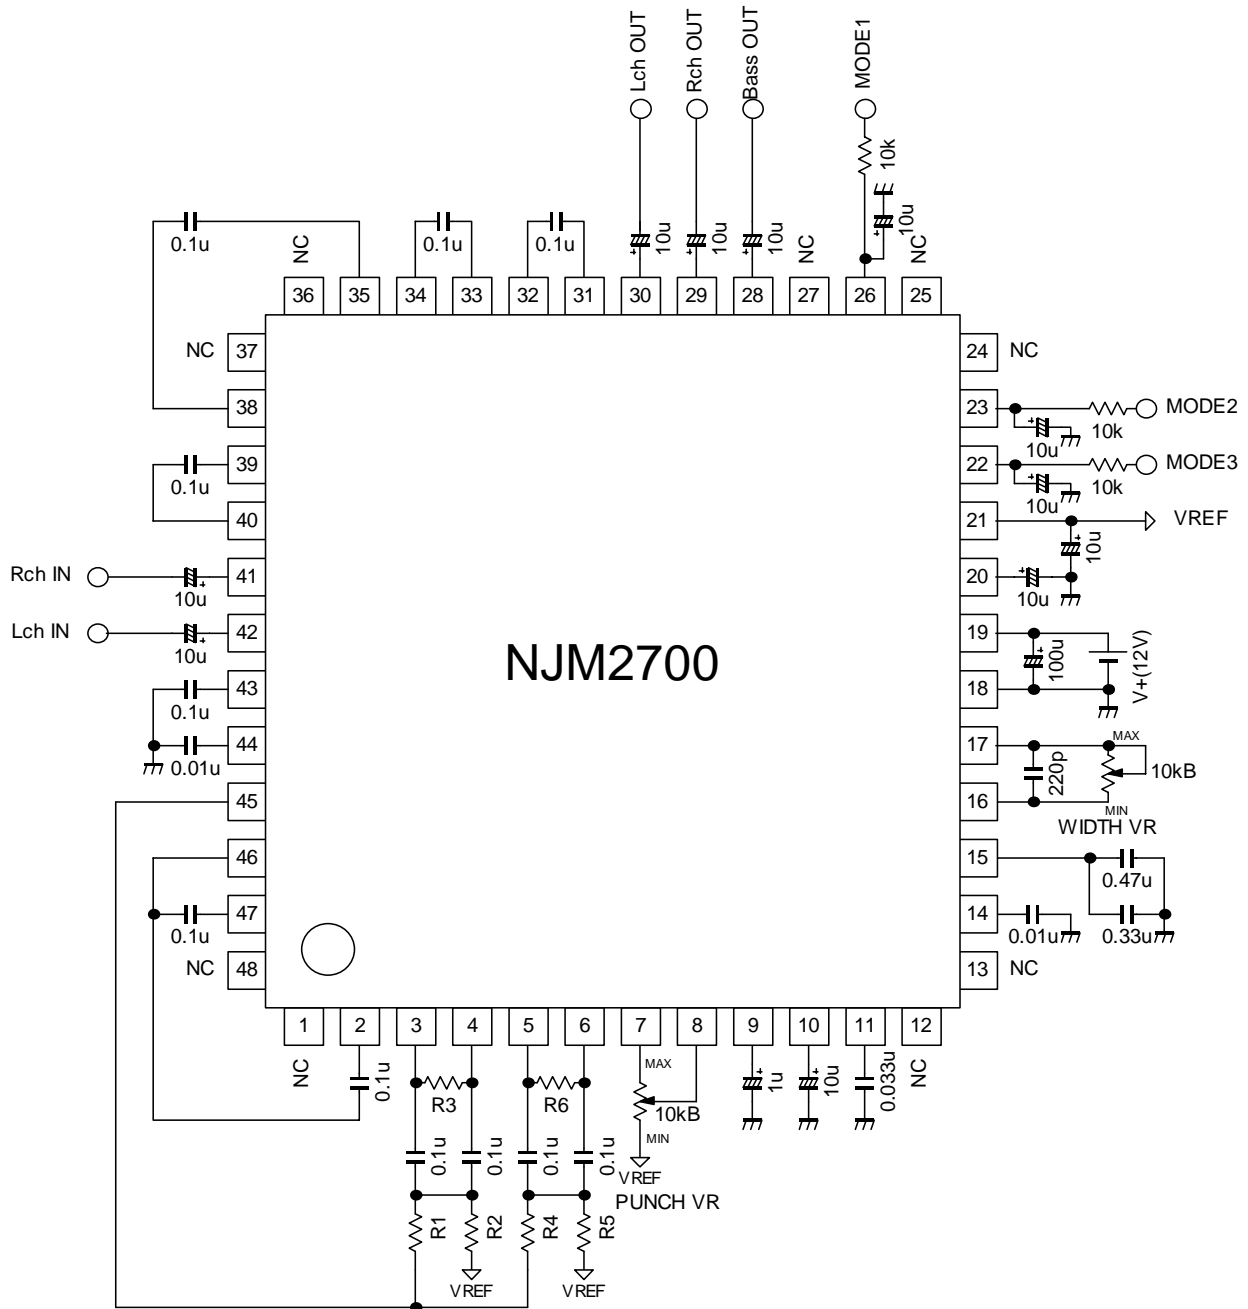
Lch OUT
Rch OUT
Bass OUT
MODE1
10k
10u
0.1u
NC
0.1u
0.1u
10u
10u
10u
NC
NC
36 35 34 33 32 31 30 29 28 27 26 25
NC 37
38
39
0.1u
40
Rch IN
41
10u
Lch IN
42
10u
43
0.1u
44
0.01u
45
46
47
0.1u
NC 48
24 NC
23
MODE2
10k
10u
22
MODE3
10k
10u
21
VREF
10u
20
10u
19
100u
V+(12V)
18
17
MAX
220p
10kB
16
MIN
WIDTH VR
15
0.47u
14
0.01u
0.33u
13 NC

NJM2700

1 2 3 4 5 6 7 8 9 10 11 12
NC
0.1u
R3
R6
MAX
10kB
MIN
1u
10u
0.033u
NC
0.1u 0.1u 0.1u 0.1u
VREF
PUNCH VR
R1 R2 R4 R5
VREF
VREF